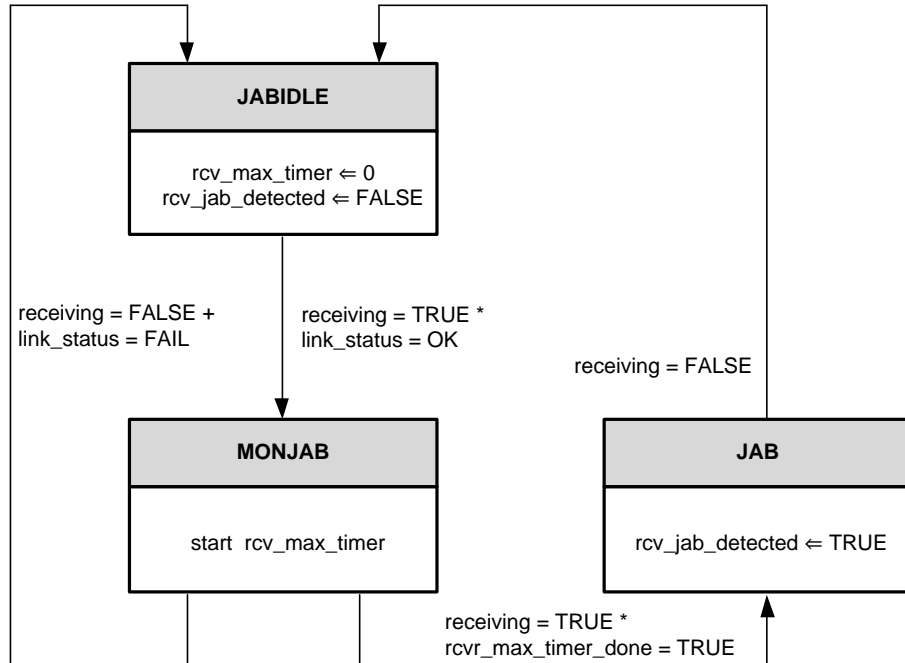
JABIDLE

rcv_max_timer ⇐ 0
rcv_jab_detected ⇐ FALSE

receiving = FALSE +
link_status = FAIL

receiving = TRUE *
link_status = OK

receiving = FALSE

MONJAB

start rcv_max_timer

JAB

rcv_jab_detected ⇐ TRUE

receiving = TRUE *
rcvr_max_timer_done = TRUE